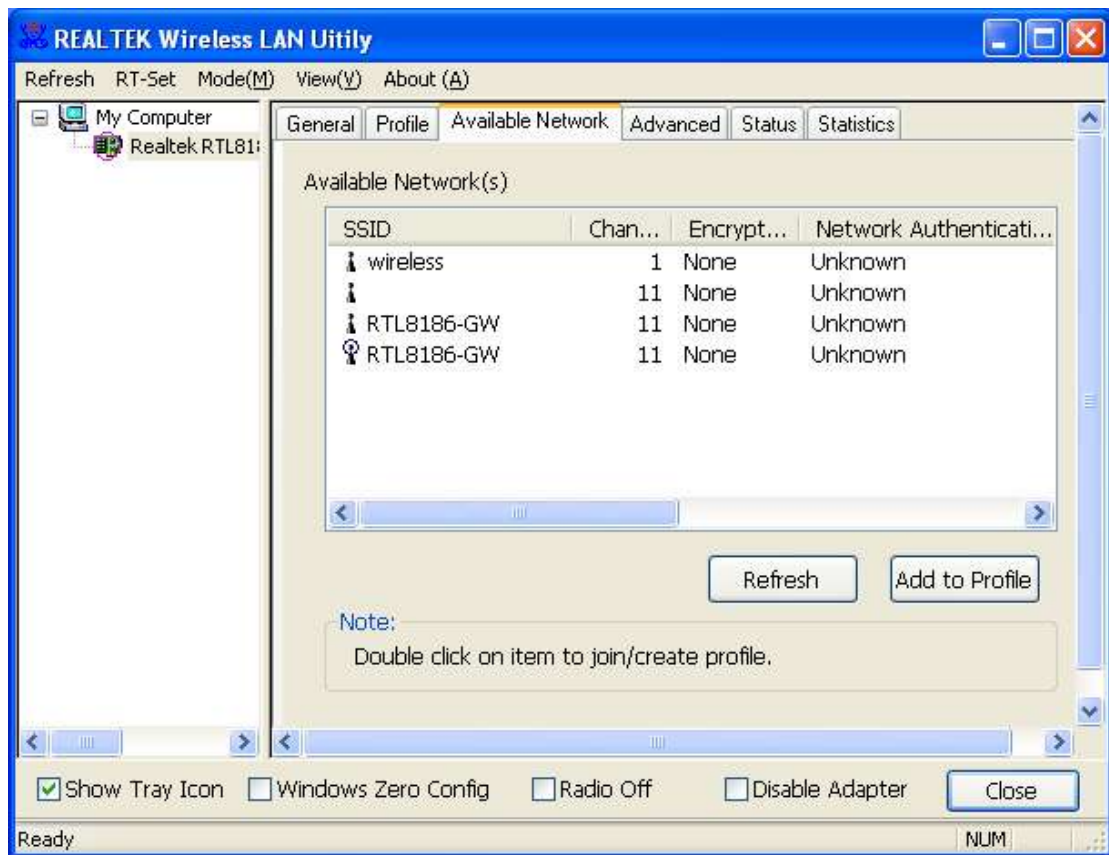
REALTEK Wireless LAN Uitily

Refresh RT-Set Mode(M) View(V) About (A)

My Computer
Realtek RTL81

General Profile Available Network Advanced Status Statistics

Available Network(s)

| SSID | Chan... | Encrypt... | Network Authenticati... |
|---|---|---|---|
| wireless | 1 | None | Unknown |
| | 11 | None | Unknown |
| RTL8186-GW | 11 | None | Unknown |
| RTL8186-GW | 11 | None | Unknown |

Refresh Add to Profile

Note:
Double click on item to join/create profile.

Show Tray Icon Windows Zero Config Radio Off Disable Adapter Close

Ready NUM